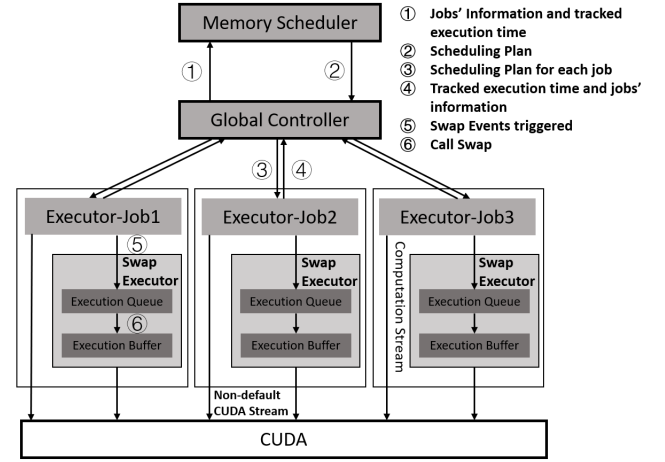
Memory Scheduler

① Jobs' Information and tracked execution time
② Scheduling Plan
③ Scheduling Plan for each job
④ Tracked execution time and jobs' information
⑤ Swap Events triggered
⑥ Call Swap

①
②

Global Controller

③ ④

Executor-Job1
⑤
Swap Executor
Execution Queue
⑥
Execution Buffer

Executor-Job2
Swap Executor
Execution Queue
Execution Buffer

Executor-Job3
Computation Stream
Swap Executor
Execution Queue
Execution Buffer

Non-default CUDA Stream

CUDA